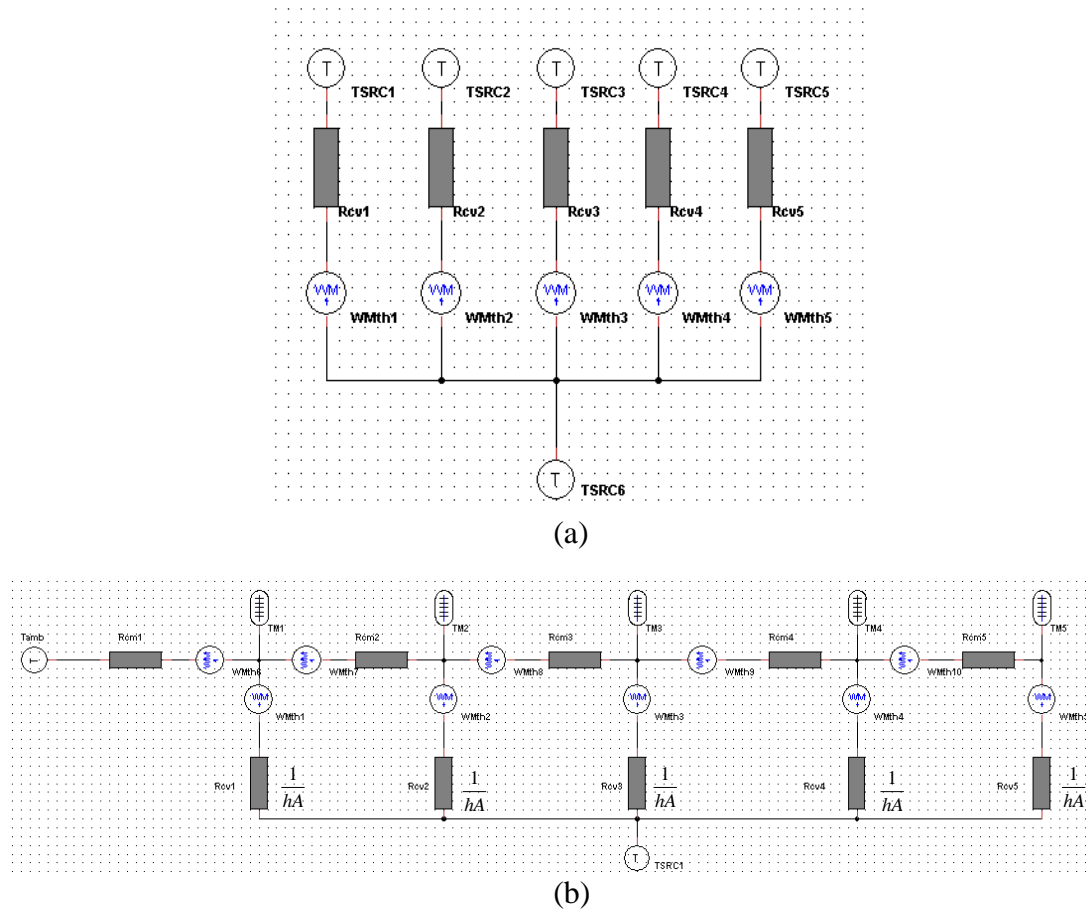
T TSRC1
T TSRC2
T TSRC3
T TSRC4
T TSRC5
Rcv1
Rcv2
Rcv3
Rcv4
Rcv5
WMth1
WMth2
WMth3
WMth4
WMth5
T TSRC6

(a)

TM1 TM2 TM3 TM4 TM5
Tamb
Rcm1 Rcm2 Rcm3 Rcm4 Rcm5
WMth6 WMth7 WMth8 WMth9 WMth10
WMth1 WMth2 WMth3 WMth4 WMth5
Rcv1 $\frac{1}{hA}$
Rcv2 $\frac{1}{hA}$
Rcv3 $\frac{1}{hA}$
Rcv4 $\frac{1}{hA}$
Rcv5 $\frac{1}{hA}$
TSRC1

(b)